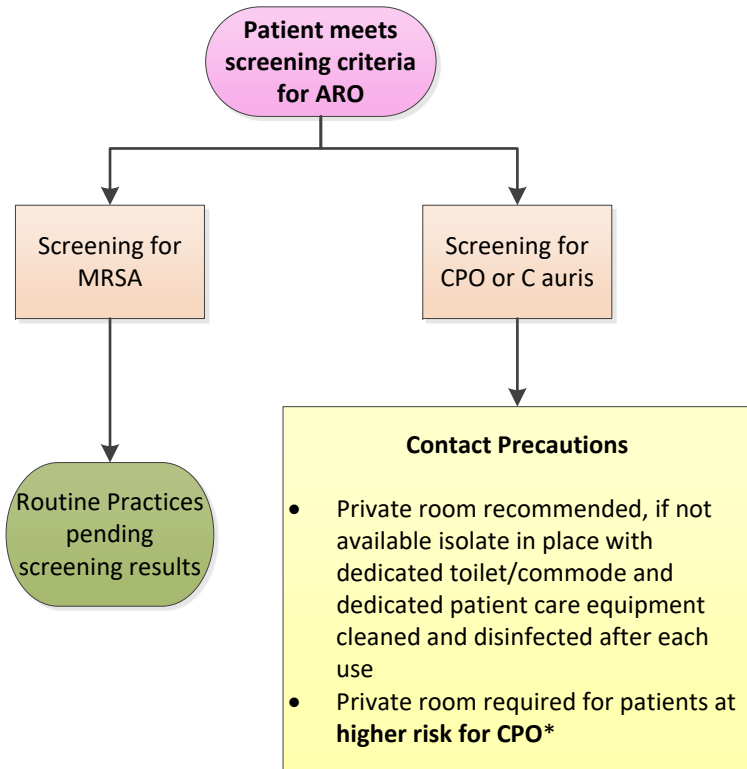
Patient meets screening criteria for ARO

Screening for MRSA

Screening for CPO or C auris

Routine Practices pending screening results

Contact Precautions

- Private room recommended, if not available isolate in place with dedicated toilet/commode and dedicated patient care equipment cleaned and disinfected after each use
- Private room required for patients at **higher risk for CPO***